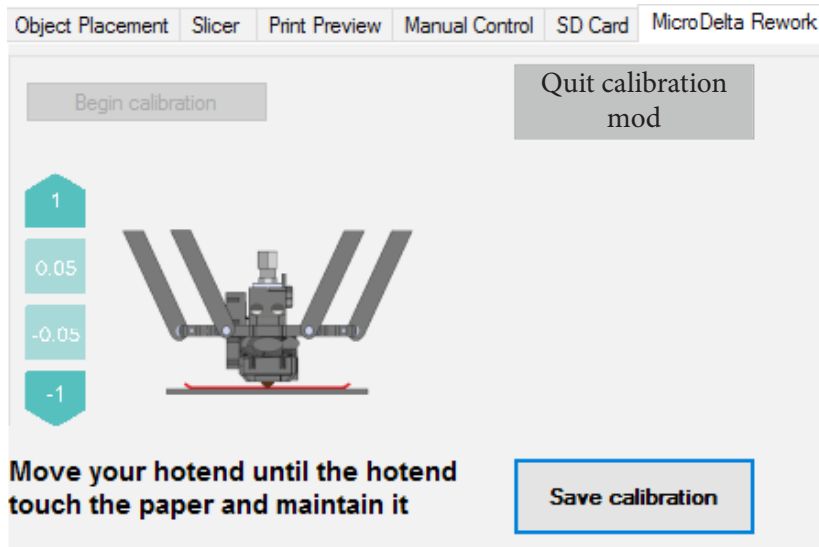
Object Placement | Slicer | Print Preview | Manual Control | SD Card | MicroDelta Rework

Begin calibration

Quit calibration mod

1

0.05

-0.05

-1

Move your hotend until the hotend touch the paper and maintain it

Save calibration